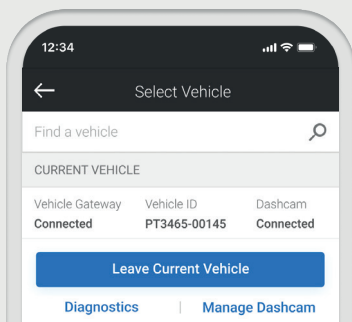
12:34

Select Vehicle

Find a vehicle

CURRENT VEHICLE

| Vehicle Gateway | Vehicle ID | Dashcam |
|---|---|---|
| Connected | PT3465-00145 | Connected |

Leave Current Vehicle

Diagnostics | Manage Dashcam